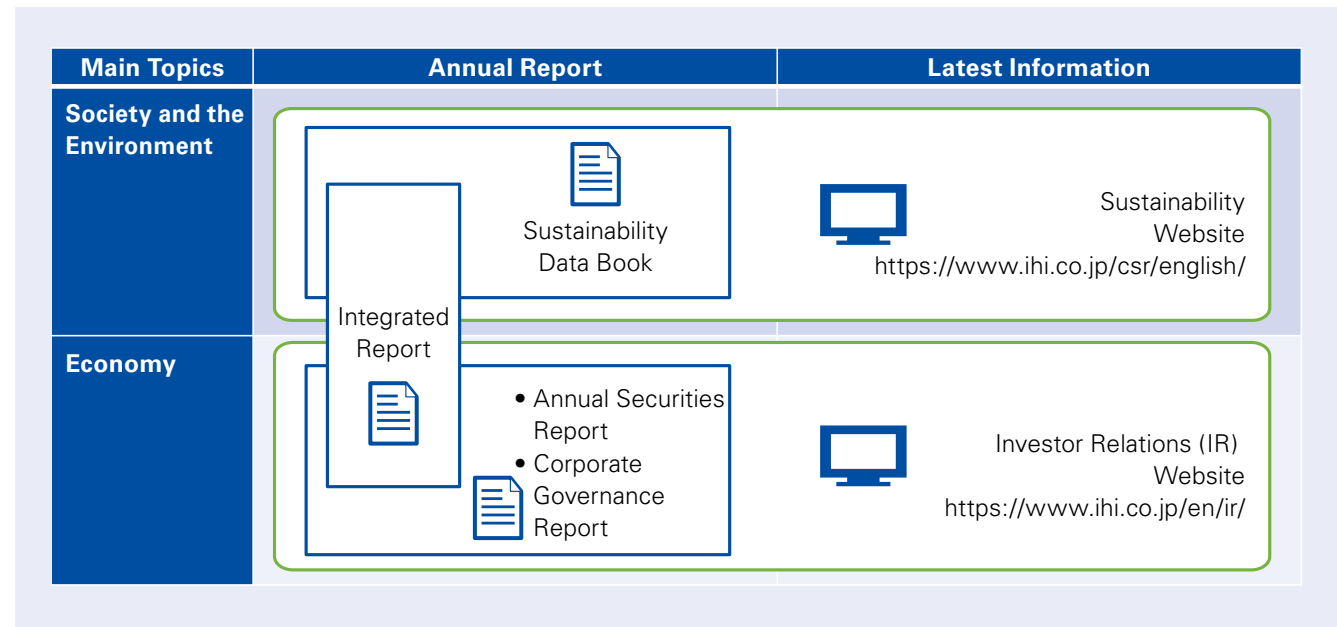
| Main Topics | Annual Report | Latest Information |
|---|---|---|
| Society and the Environment | Sustainability Data Book | Sustainability Website https://www.ihi.co.jp/csr/english/ |
| Economy | • Annual Securities Report<br>• Corporate Governance Report | Investor Relations (IR) Website https://www.ihi.co.jp/en/ir/ |

Integrated Report